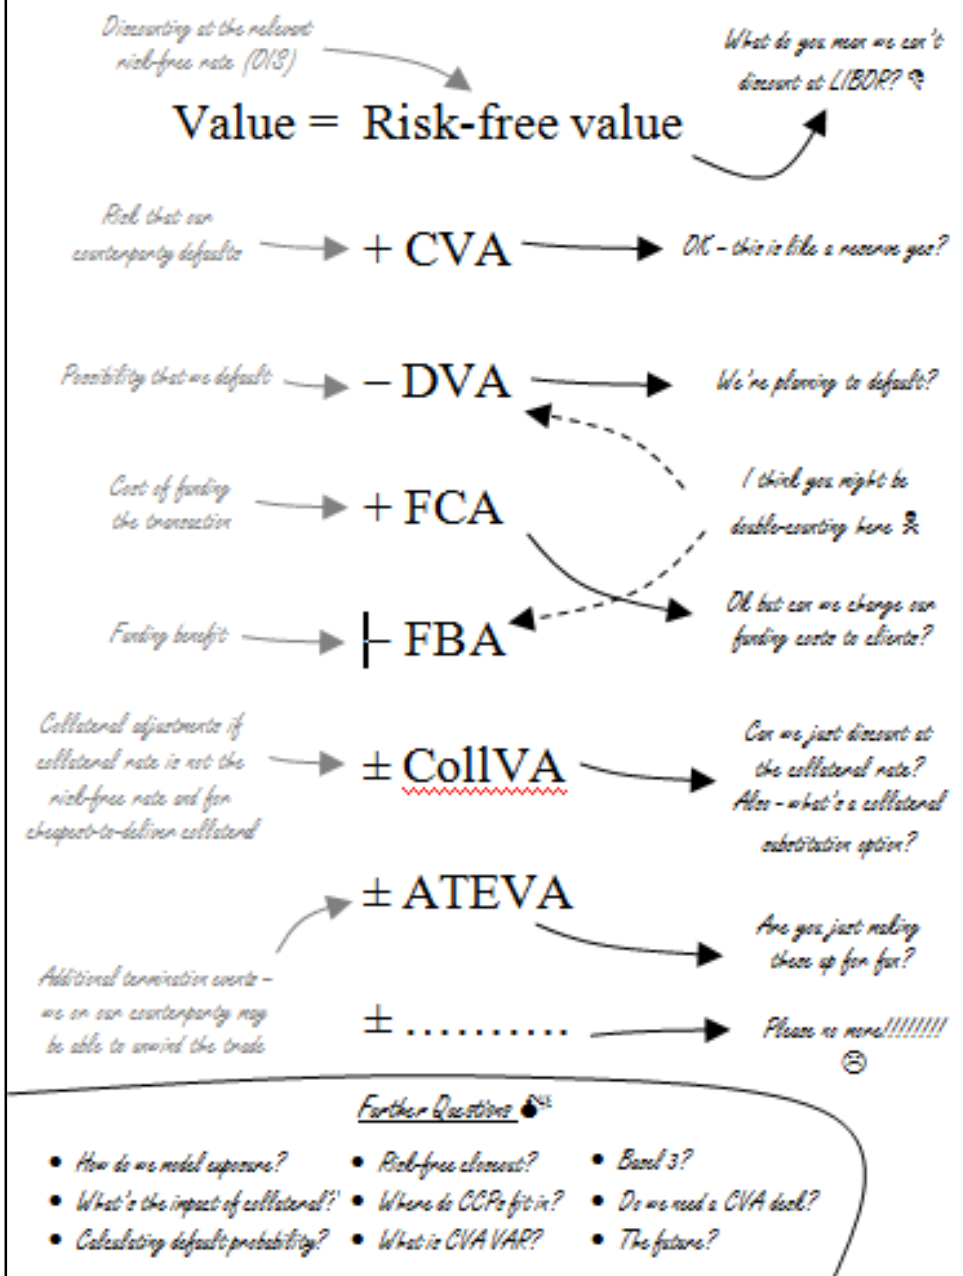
Discounting at the relevant risk-free rate (OIS)

Value = Risk-free value

What do you mean we can't discount at LIBOR?

Risk that our counterparty defaults

+ CVA

OK – this is like a reserve yes?

Possibility that we default

– DVA

We're planning to default?

Cost of funding the transaction

+ FCA

I think you might be double-counting here

Funding benefit

– FBA

OK but can we charge our funding costs to clients?

Collateral adjustments if collateral rate is not the risk-free rate and for cheapest-to-deliver collateral

± CollVA

Can we just discount at the collateral rate? Also – what's a collateral substitution option?

± ATEVA

Are you just making these up for fun?

Additional termination events – we or our counterparty may be able to unwind the trade

± ……….

Please no more!!!!!!!!

☹

Further Questions

- How do we model exposure?
- What's the impact of collateral?
- Calculating default probability?
- Risk-free closeout?
- Where do CCPs fit in?
- What is CVA VAR?
- Basel 3?
- Do we need a CVA desk?
- The future?